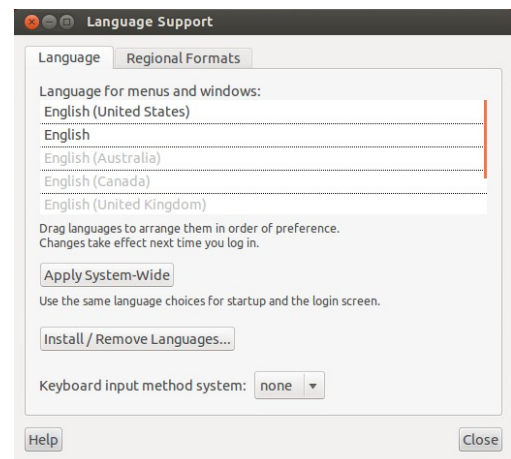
Language Support

Language | Regional Formats

Language for menus and windows:
English (United States)
English
English (Australia)
English (Canada)
English (United Kingdom)

Drag languages to arrange them in order of preference.
Changes take effect next time you log in.

Apply System-Wide

Use the same language choices for startup and the login screen.

Install / Remove Languages...

Keyboard input method system: none

Help

Close